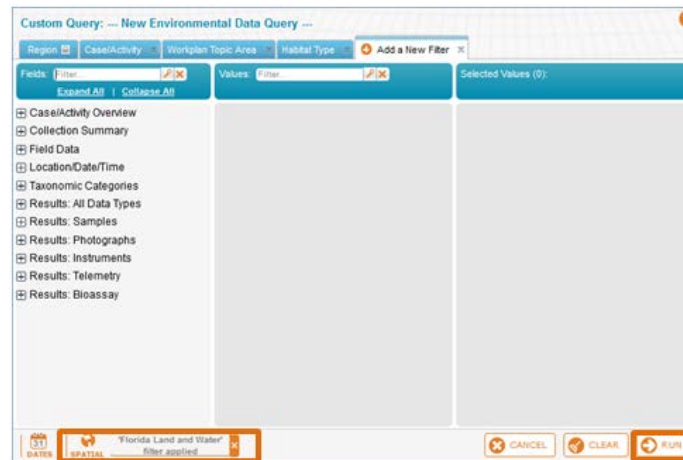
Custom Query: --- New Environmental Data Query ---

Region | Case/Activity | Workplan Topic Area | Habitat Type | Add a New Filter

Fields: Filter...

Expand All | Collapse All

Values: Filter...

Selected Values (0):

Case/Activity Overview
Collection Summary
Field Data
Location/Date/Time
Taxonomic Categories
Results: All Data Types
Results: Samples
Results: Photographs
Results: Instruments
Results: Telemetry
Results: Bioassay

31
DATES

SPATIAL

'Florida Land and Water' filter applied

CANCEL

CLEAR

RUN